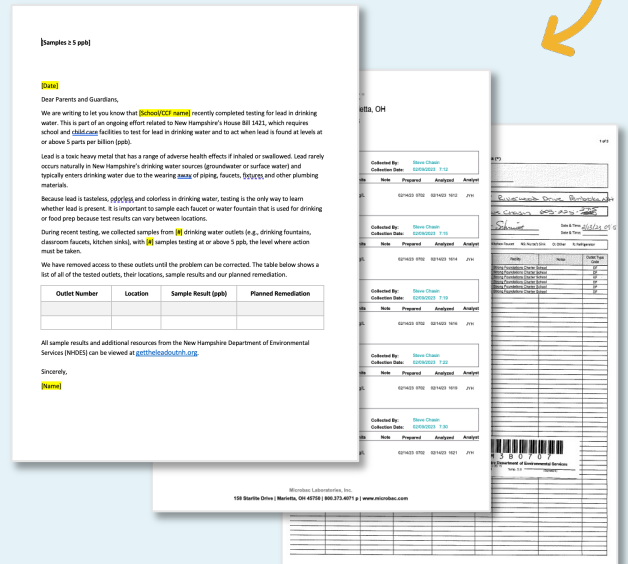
[Samples ≥ 5 ppb]

[Date]

Dear Parents and Guardians,

We are writing to let you know that [School/CCF name] recently completed testing for lead in drinking water. This is part of an ongoing effort related to New Hampshire's House Bill 1421, which requires school and child care facilities to test for lead in drinking water and to act when lead is found at levels at or above 5 parts per billion (ppb).

Lead is a toxic heavy metal that has a range of adverse health effects if inhaled or swallowed. Lead rarely occurs naturally in New Hampshire's drinking water sources (groundwater or surface water) and typically enters drinking water due to the wearing away of piping, faucets, fixtures and other plumbing materials.

Because lead is tasteless, odorless and colorless in drinking water, testing is the only way to learn whether lead is present. It is important to sample each faucet or water fountain that is used for drinking or food prep because test results can vary between locations.

During recent testing, we collected samples from [#] drinking water outlets (e.g., drinking fountains, classroom faucets, kitchen sinks), with [#] samples testing at or above 5 ppb, the level where action must be taken.

We have removed access to these outlets until the problem can be corrected. The table below shows a list of all of the tested outlets, their locations, sample results and our planned remediation.

| Outlet Number | Location | Sample Result (ppb) | Planned Remediation |
|---|---|---|---|
| | | | |
| | | | |

All sample results and additional resources from the New Hampshire Department of Environmental Services (NHDES) can be viewed at gettheleadoutnh.org.

Sincerely,

[Name]

etta, OH

Collected By: Steve Chasin
Collection Date: 02/09/2023 7:12
Note Prepared Analyzed Analyst
02/14/23 0702 02/14/23 1612 JYH

Collected By: Steve Chasin
Collection Date: 02/09/2023 7:15
Note Prepared Analyzed Analyst
02/14/23 0702 02/14/23 1614 JYH

Collected By: Steve Chasin
Collection Date: 02/09/2023 7:19
Note Prepared Analyzed Analyst
02/14/23 0702 02/14/23 1616 JYH

Collected By: Steve Chasin
Collection Date: 02/09/2023 7:22
Note Prepared Analyzed Analyst
02/14/23 0702 02/14/23 1619 JYH

Collected By: Steve Chasin
Collection Date: 02/09/2023 7:30
Note Prepared Analyzed Analyst
02/14/23 0702 02/14/23 1621 JYH

Microbac Laboratories, Inc.
158 Starlite Drive | Marietta, OH 45750 | 800.373.4071 p | www.microbac.com

1 of 3

Riverwood Drive Pembroke NH
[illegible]
Date & Time 2/9/23 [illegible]
Date & Time

Facility | Notes | Outlet Type Code
Strong Foundations Charter School | | DF
Strong Foundations Charter School | | DF
Strong Foundations Charter School | | DF
Strong Foundations Charter School | | DF
Strong Foundations Charter School | | DF
Strong Foundations Charter School | | DF

3 B 0 7 0 7
Department of Environmental Services